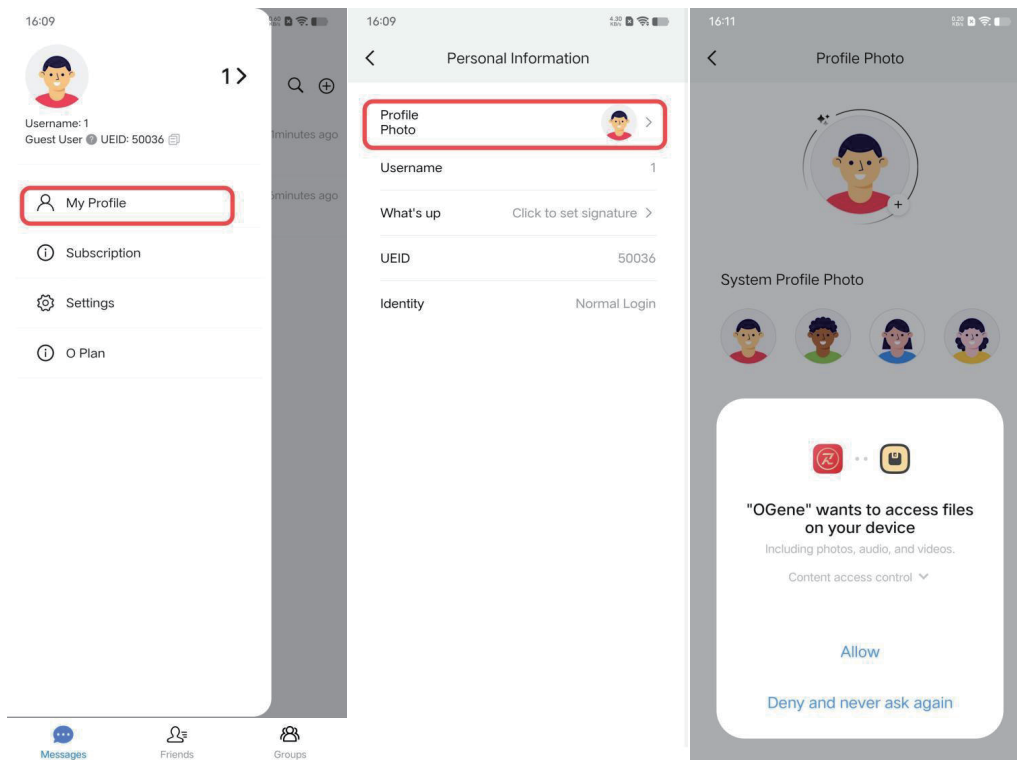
16:09

1 >

Username: 1
Guest User UEID: 50036

My Profile

Subscription

Settings

O Plan

minutes ago

minutes ago

Messages

Friends

Groups

16:09

<

Personal Information

Profile Photo >

Username 1

What's up Click to set signature >

UEID 50036

Identity Normal Login

16:11

<

Profile Photo

System Profile Photo

"OGene" wants to access files on your device

Including photos, audio, and videos.

Content access control

Allow

Deny and never ask again